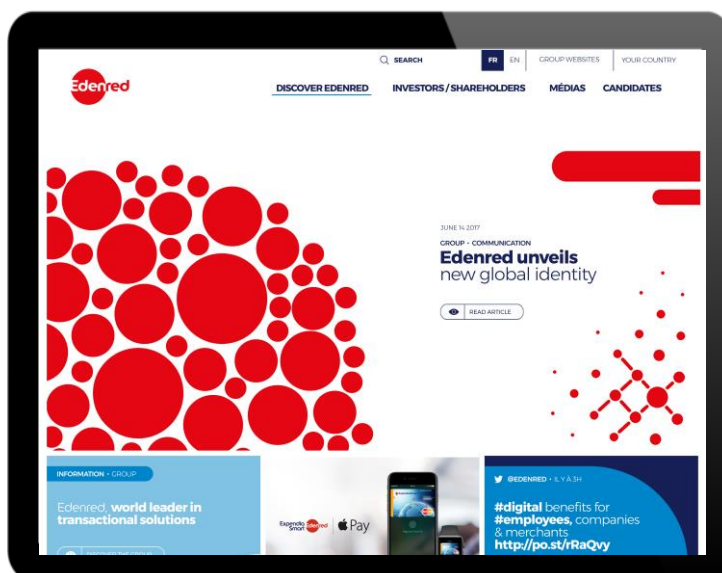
SEARCH FR EN GROUP WEBSITES YOUR COUNTRY

Edenred

DISCOVER EDENRED INVESTORS / SHAREHOLDERS MÉDIAS CANDIDATES

JUNE 14 2017

GROUP • COMMUNICATION

Edenred unveils new global identity

READ ARTICLE

INFORMATION • GROUP

Edenred, world leader in transactional solutions

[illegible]

Expendia Smart Edenred Pay

@EDENRED • IL Y A 3H

#digital benefits for #employees, companies & merchants http://po.st/rRaQvy